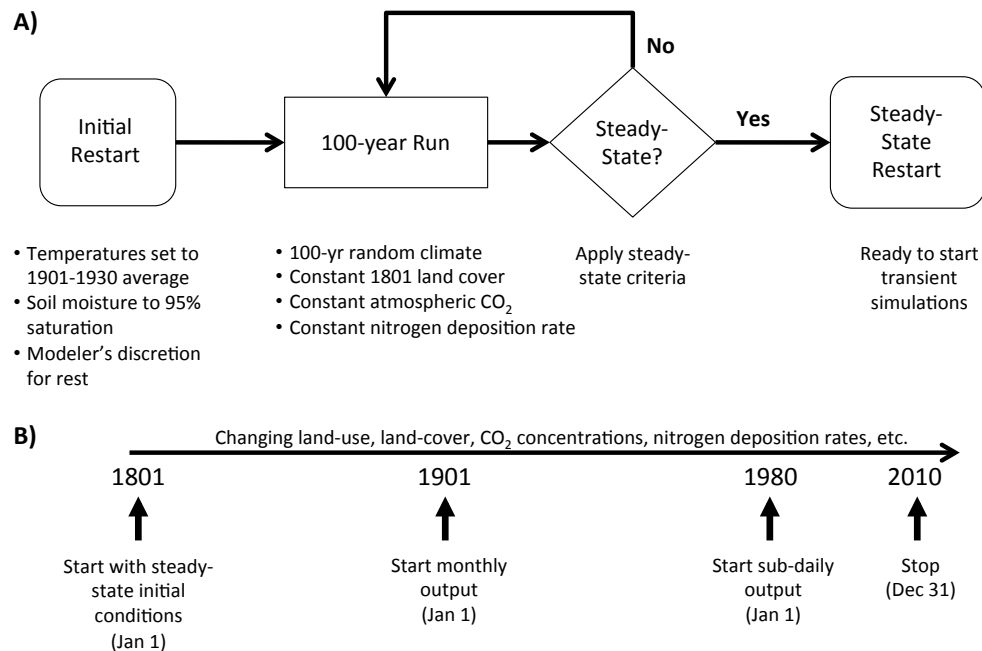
A)

Initial Restart

100-year Run

Steady-State?

No

Yes

Steady-State Restart

• Temperatures set to 1901-1930 average
• Soil moisture to 95% saturation
• Modeler's discretion for rest

• 100-yr random climate
• Constant 1801 land cover
• Constant atmospheric $CO_2$
• Constant nitrogen deposition rate

Apply steady-state criteria

Ready to start transient simulations

B)

Changing land-use, land-cover, $CO_2$ concentrations, nitrogen deposition rates, etc.

1801

1901

1980

2010

Start with steady-state initial conditions (Jan 1)

Start monthly output (Jan 1)

Start sub-daily output (Jan 1)

Stop (Dec 31)